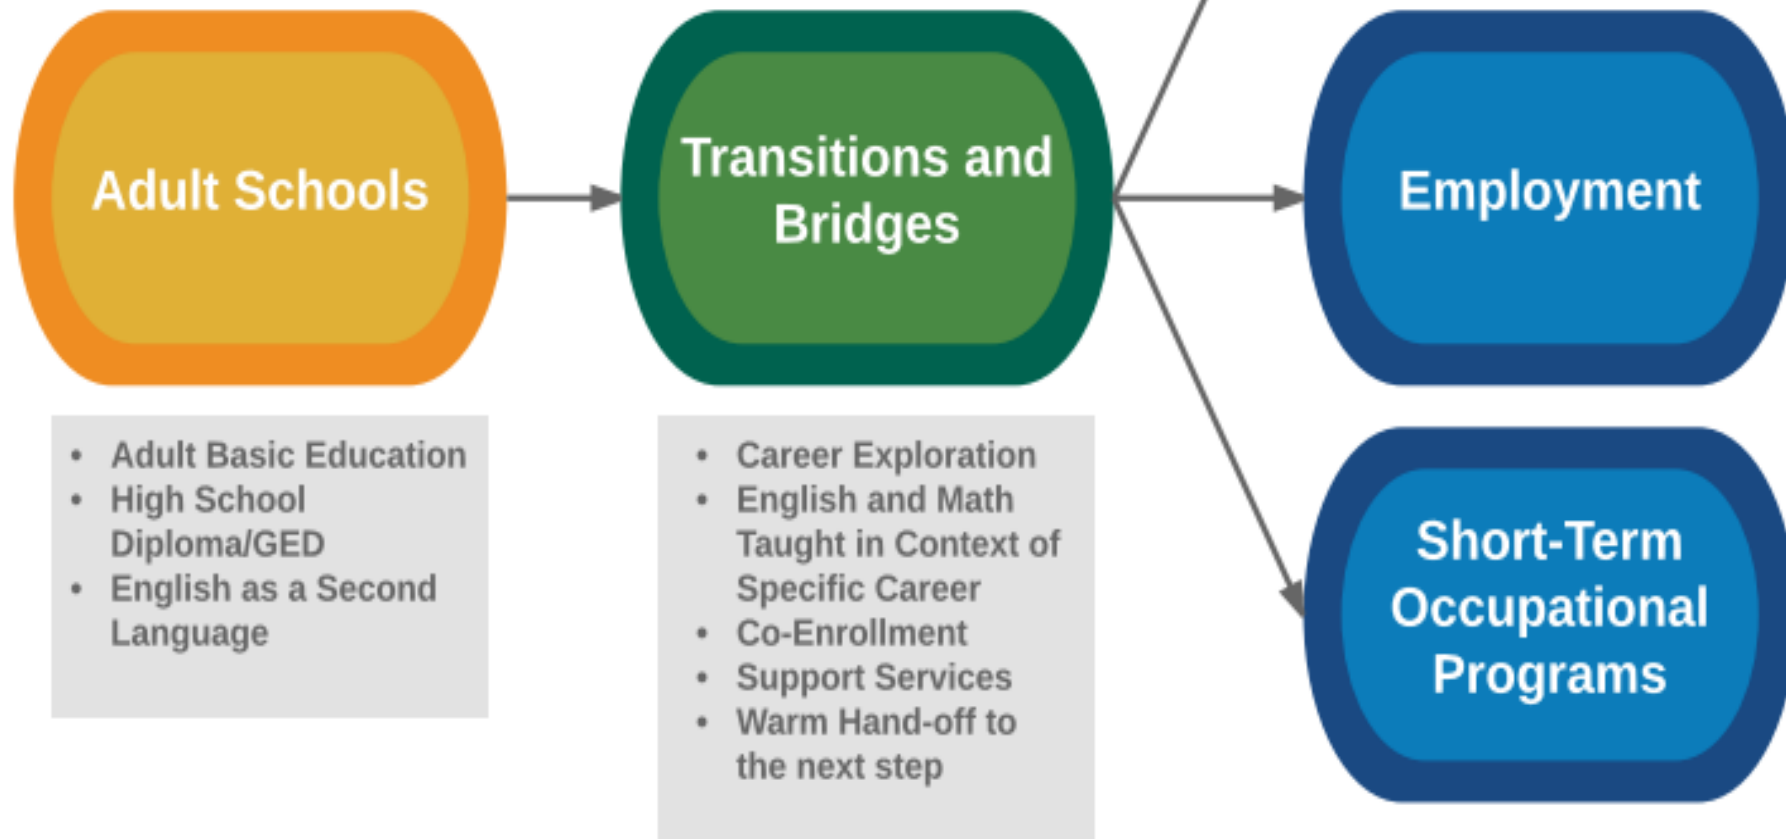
Adult Schools

- Adult Basic Education
- High School Diploma/GED
- English as a Second Language

Transitions and Bridges

- Career Exploration
- English and Math Taught in Context of Specific Career
- Co-Enrollment
- Support Services
- Warm Hand-off to the next step

Employment

Short-Term Occupational Programs